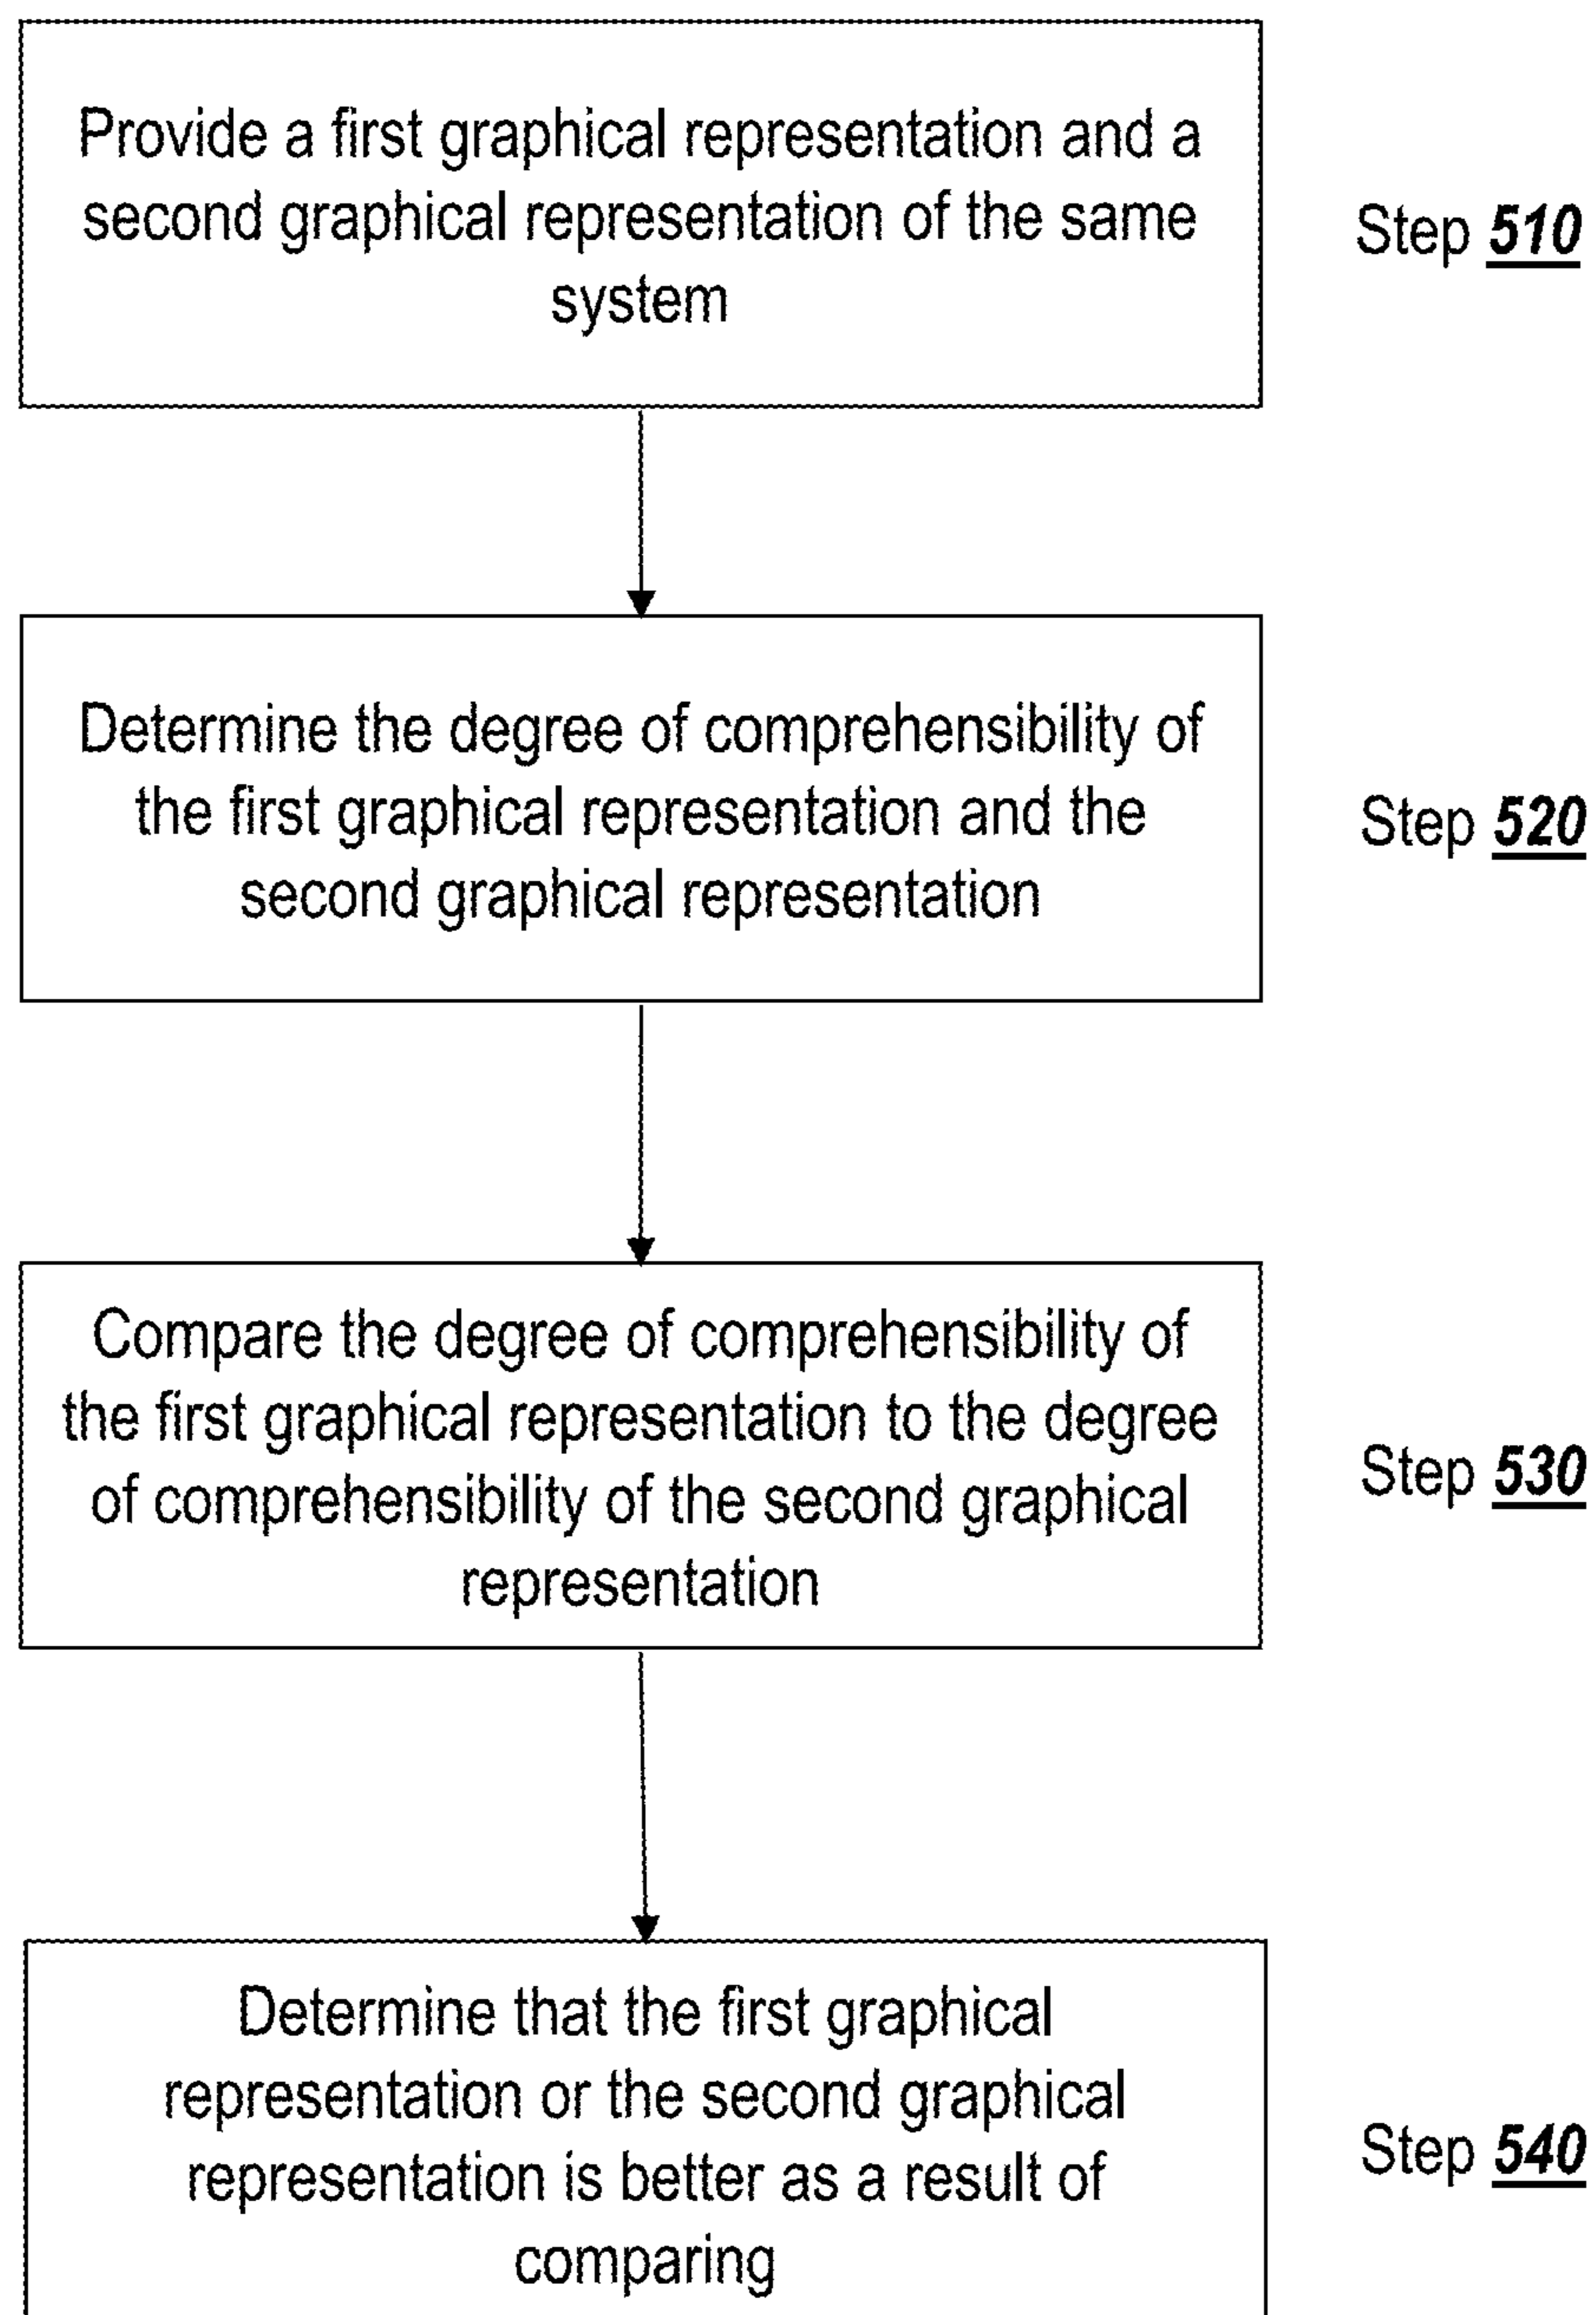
Provide a first graphical representation and a second graphical representation of the same system

Step 510

Determine the degree of comprehensibility of the first graphical representation and the second graphical representation

Step 520

Compare the degree of comprehensibility of the first graphical representation to the degree of comprehensibility of the second graphical representation

Step 530

Determine that the first graphical representation or the second graphical representation is better as a result of comparing

Step 540